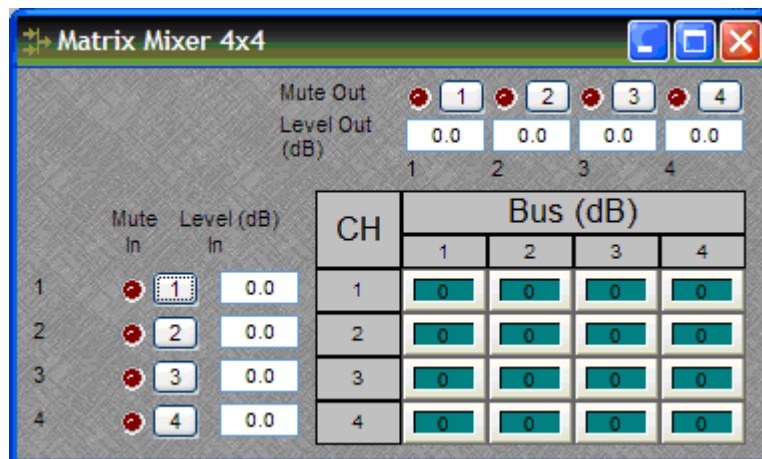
Matrix Mixer 4x4

Mute Out 1 2 3 4
Level Out (dB) 0.0 0.0 0.0 0.0
1 2 3 4

Mute In
Level (dB) In

1 1 0.0
2 2 0.0
3 3 0.0
4 4 0.0

| CH | Bus (dB) | | | |
|---|---|---|---|---|
| | 1 | 2 | 3 | 4 |
| 1 | 0 | 0 | 0 | 0 |
| 2 | 0 | 0 | 0 | 0 |
| 3 | 0 | 0 | 0 | 0 |
| 4 | 0 | 0 | 0 | 0 |